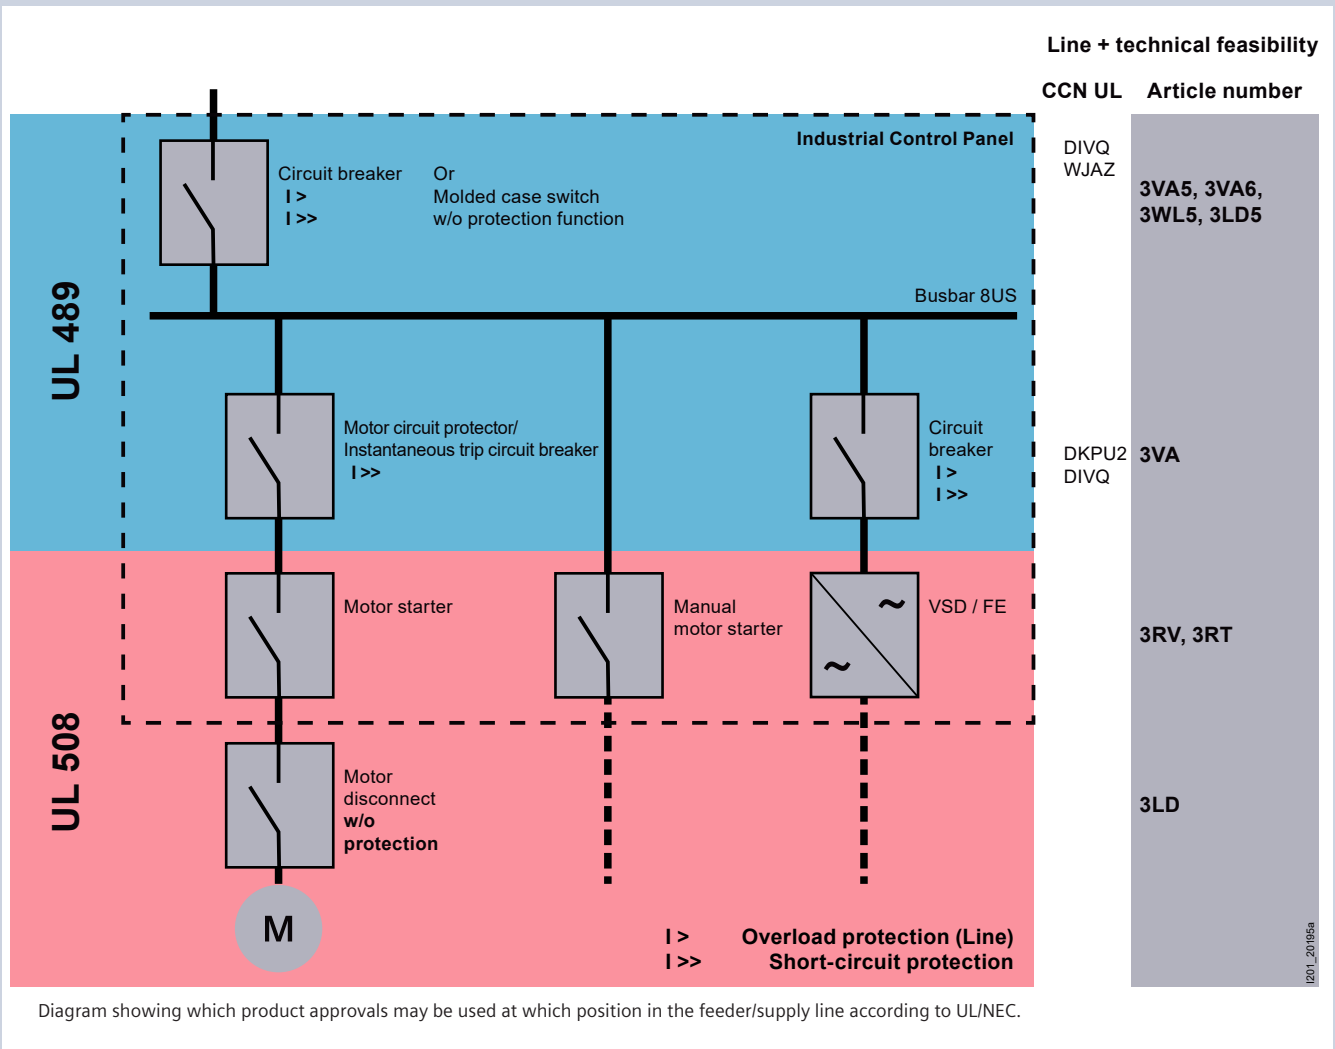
Line + technical feasibility

CCN UL Article number

Industrial Control Panel

DIVQ
WJAZ

3VA5, 3VA6,
3WL5, 3LD5

Circuit breaker
I >
I >>

Or
Molded case switch
w/o protection function

UL 489

Busbar 8US

Motor circuit protector/
Instantaneous trip circuit breaker
I >>

Circuit breaker
I >
I >>

DKPU2
DIVQ

3VA

Motor starter

Manual
motor starter

VSD / FE

3RV, 3RT

UL 508

Motor
disconnect
w/o
protection

3LD

M

I > Overload protection (Line)
I >> Short-circuit protection

I201_20195a

Diagram showing which product approvals may be used at which position in the feeder/supply line according to UL/NEC.